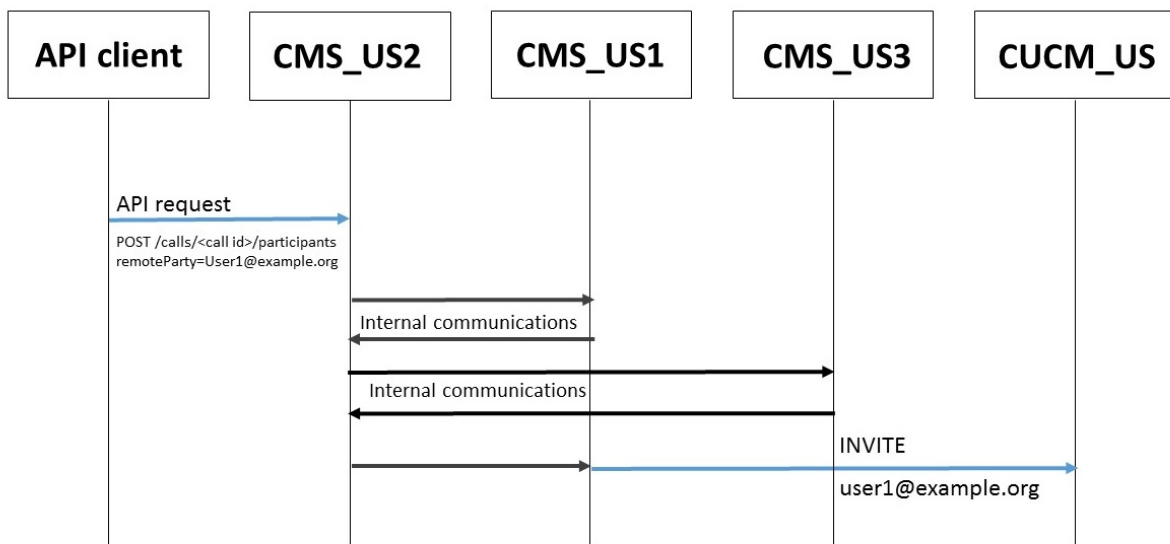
API client

CMS_US2

CMS_US1

CMS_US3

CUCM_US

API request

POST /calls/<call id>/participants
remoteParty=User1@example.org

Internal communications

Internal communications

INVITE

user1@example.org